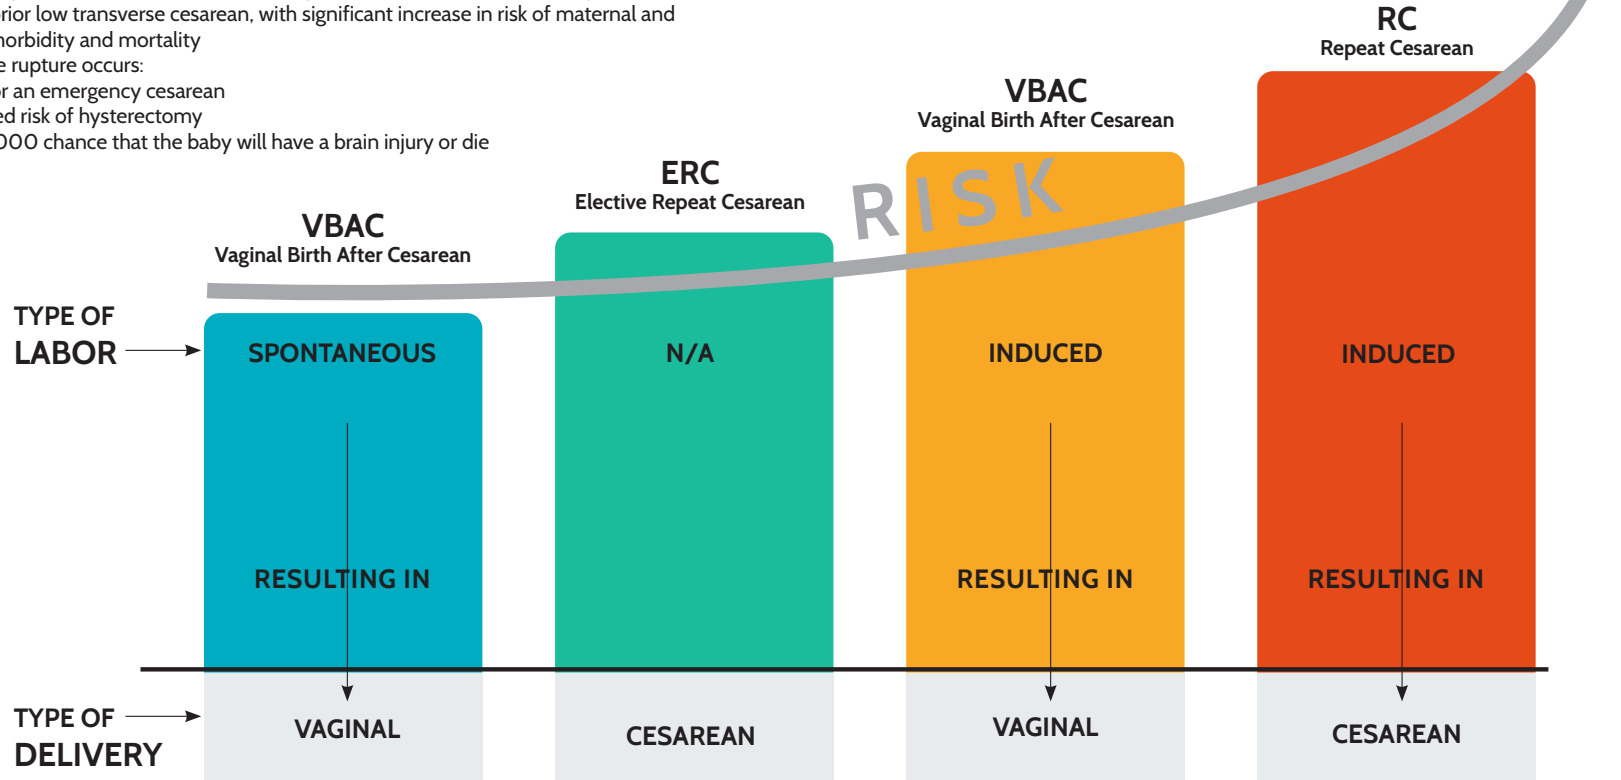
rior low transverse cesarean, with significant increase in risk of maternal and
norbidity and mortality
e rupture occurs:
r an emergency cesarean
ed risk of hysterectomy
000 chance that the baby will have a brain injury or die

RC
Repeat Cesarean

VBAC
Vaginal Birth After Cesarean

ERC
Elective Repeat Cesarean

RISK

VBAC
Vaginal Birth After Cesarean

TYPE OF LABOR

SPONTANEOUS

N/A

INDUCED

INDUCED

RESULTING IN

RESULTING IN

RESULTING IN

TYPE OF DELIVERY

VAGINAL

CESAREAN

VAGINAL

CESAREAN